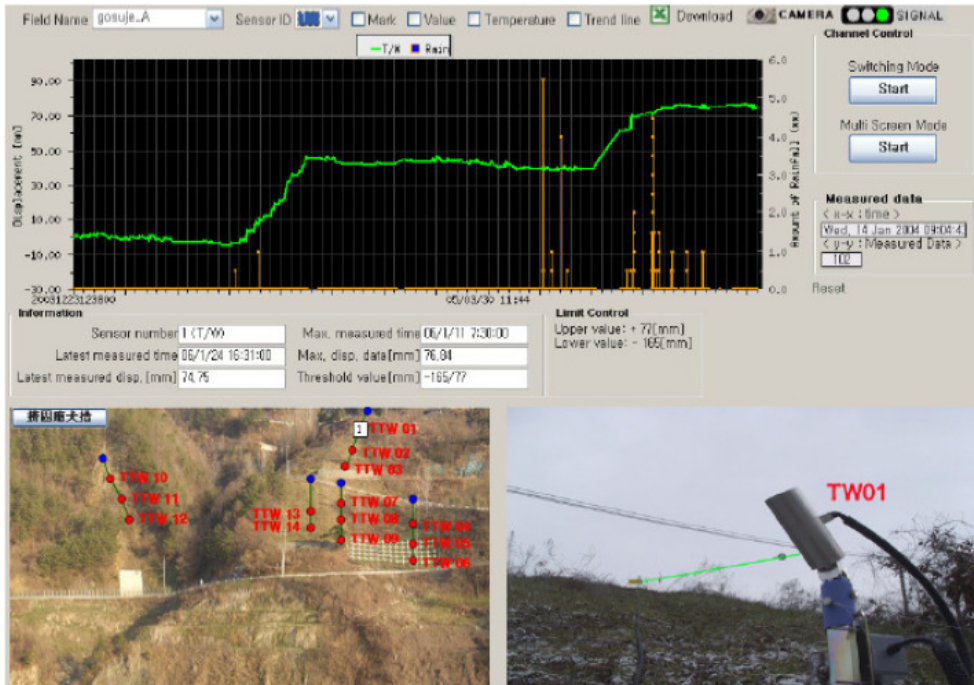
Field Name gosuje_A Sensor ID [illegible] Mark Value Temperature Trend line Download CAMERA SIGNAL

Channel Control

Switching Mode

Start

Multi Screen Mode

Start

T/W Rain

90.00
70.00
50.00
30.00
10.00
-10.00
-30.00

Displacement (mm)

6.0
5.0
4.0
3.0
2.0
1.0
0.0

Amount of Rainfall (mm)

20031223123800

05/03/30 11:44

Measured data

< x-x : time >

Wed, 14 Jan 2004 09:04:4

< y-y : Measured Data >

102

Reset

Information

Sensor number 1 (T/W)

Latest measured time 06/1/24 16:31:00

Latest measured disp. [mm] 74.75

Max. measured time 06/1/11 7:30:00

Max. disp. data[mm] 76.84

Threshold value[mm] -165/77

Limit Control

Upper value: + 77[mm]

Lower value: - 165[mm]

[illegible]

TTW 01
TTW 02
TTW 03
TTW 10
TTW 11
TTW 12
TTW 13
TTW 14
TTW 07
TTW 08
TTW 09
TTW 04
TTW 05
TTW 06

TW01